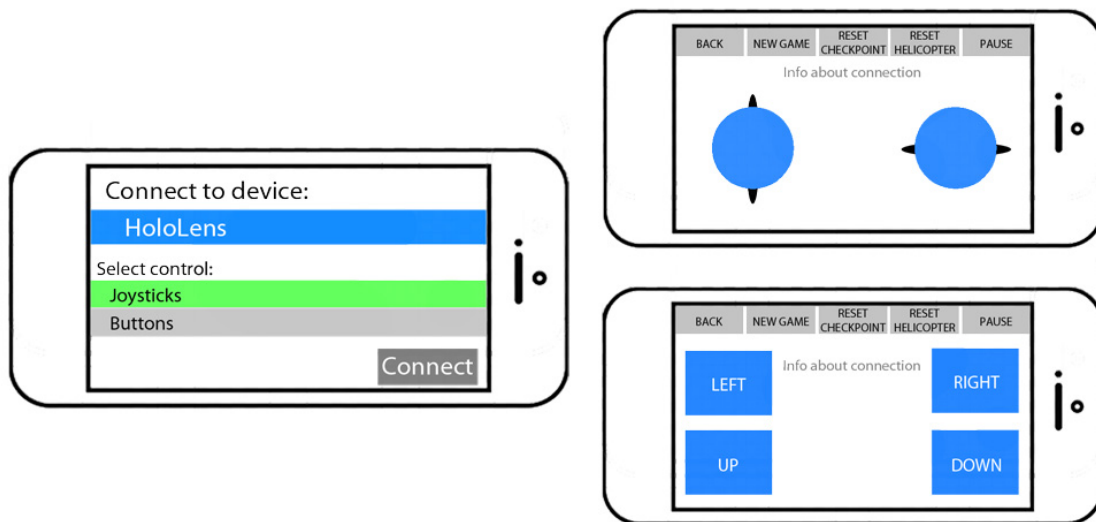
Connect to device:
HoloLens
Select control:
Joysticks
Buttons
Connect

BACK
NEW GAME
RESET CHECKPOINT
RESET HELICOPTER
PAUSE
Info about connection

BACK
NEW GAME
RESET CHECKPOINT
RESET HELICOPTER
PAUSE
Info about connection
LEFT
RIGHT
UP
DOWN